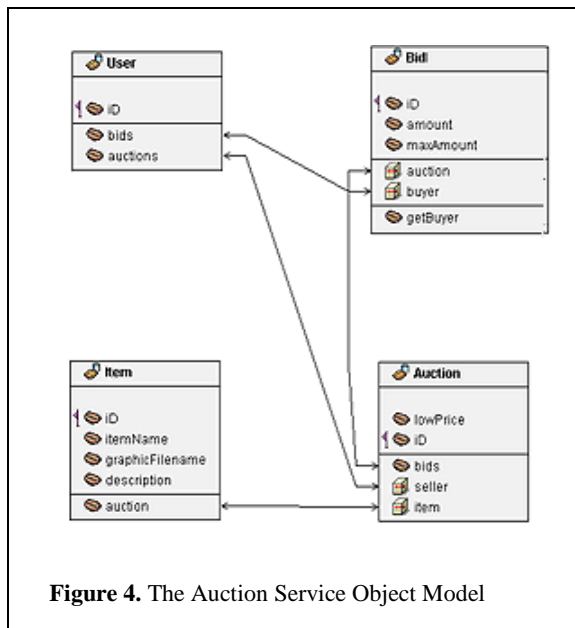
User

iD
bids
auctions

BidI

iD
amount
maxAmount
auction
buyer
getBuyer

Item

iD
itemName
graphicFilename
description
auction

Auction

lowPrice
iD
bids
seller
item

**Figure 4.** The Auction Service Object Model